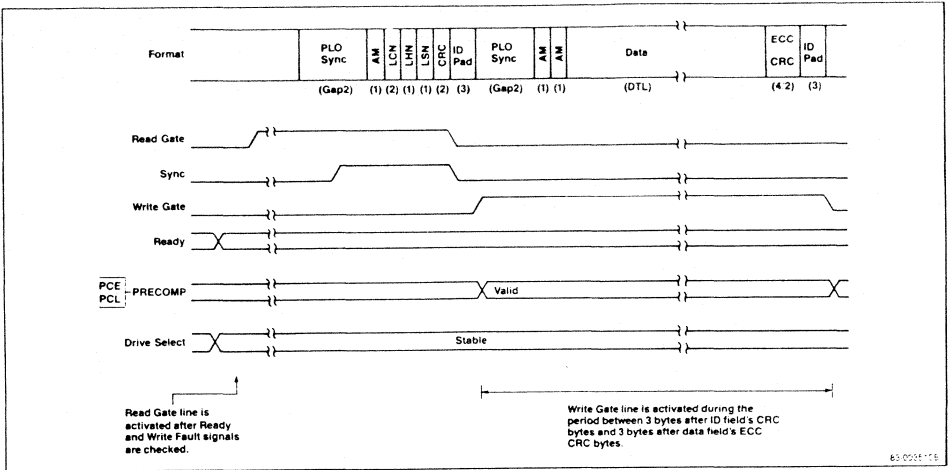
Format

PLO Sync | AM | LCN | LHN | LSN | CRC | ID Pad | PLO Sync | AM | AM | Data | ECC CRC | ID Pad

(Gap2) (1) (2) (1) (1) (2) (3) (Gap2) (1) (1) (DTL) (4 2) (3)

Read Gate

Sync

Write Gate

Ready

PCE
PCL
PRECOMP

Valid

Drive Select

Stable

Read Gate line is activated after Ready and Write Fault signals are checked.

Write Gate line is activated during the period between 3 bytes after ID field's CRC bytes and 3 bytes after data field's ECC CRC bytes.

83-0035105